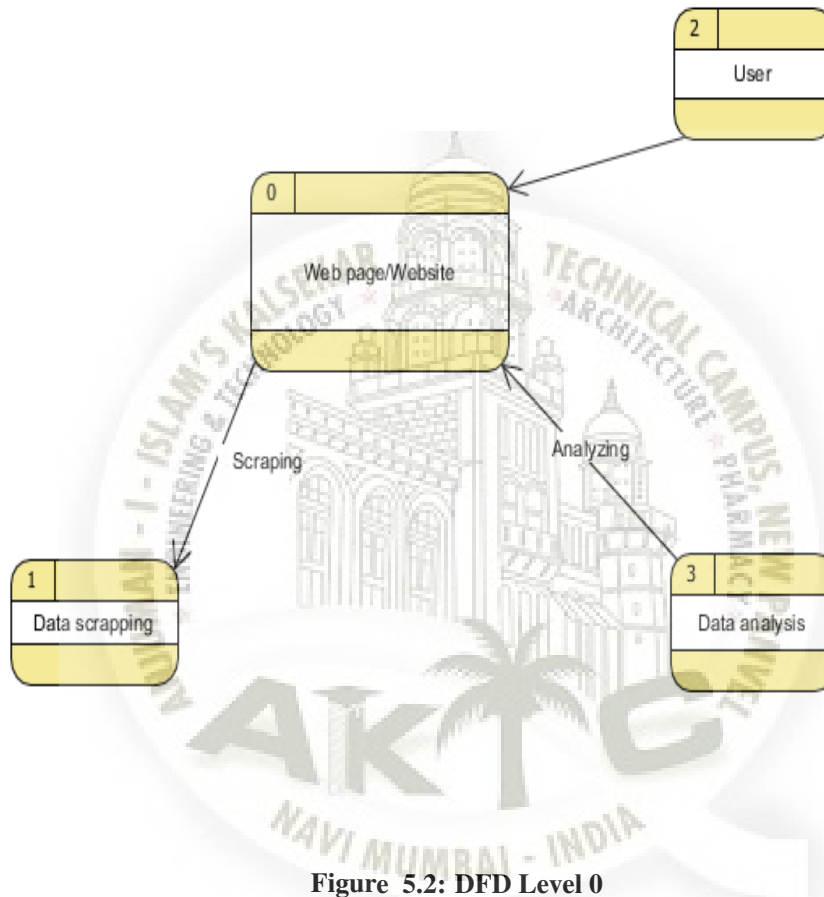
2

User

0

Web page/Website

Scraping

Analyzing

1

Data scrapping

3

Data analysis

ANJUMAN - I - ISLAM'S KALSEKAR TECHNICAL CAMPUS, NEW PANVEL

ENGINEERING & TECHNOLOGY * ARCHITECTURE * PHARMACY

AKTC

NAVI MUMBAI - INDIA

Figure 5.2: DFD Level 0